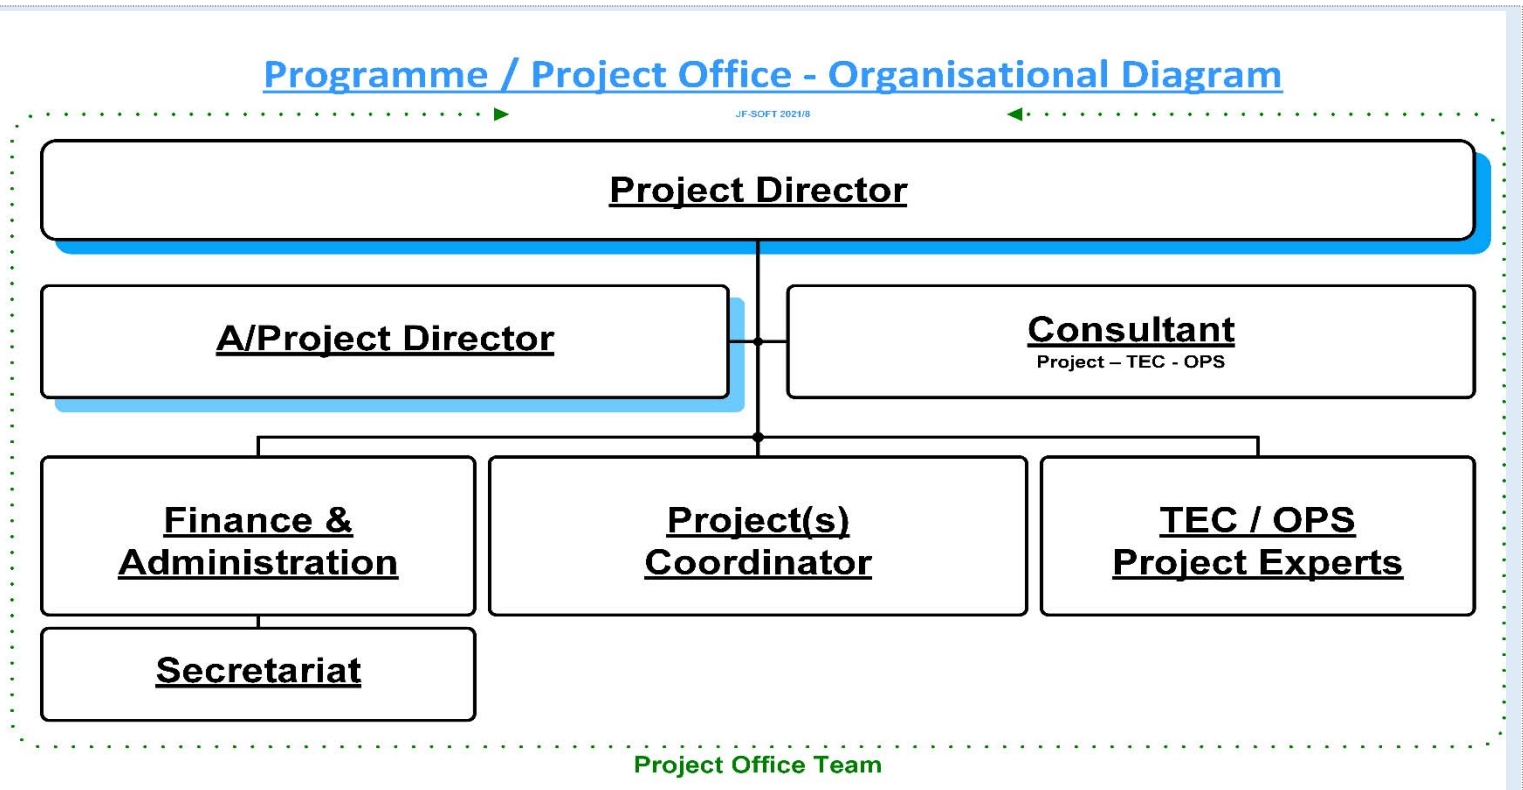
Programme / Project Office - Organisational Diagram

JF-SOFT 2021/8

Project Director

A/Project Director

Consultant
Project – TEC - OPS

Finance & Administration

Project(s) Coordinator

TEC / OPS Project Experts

Secretariat

Project Office Team